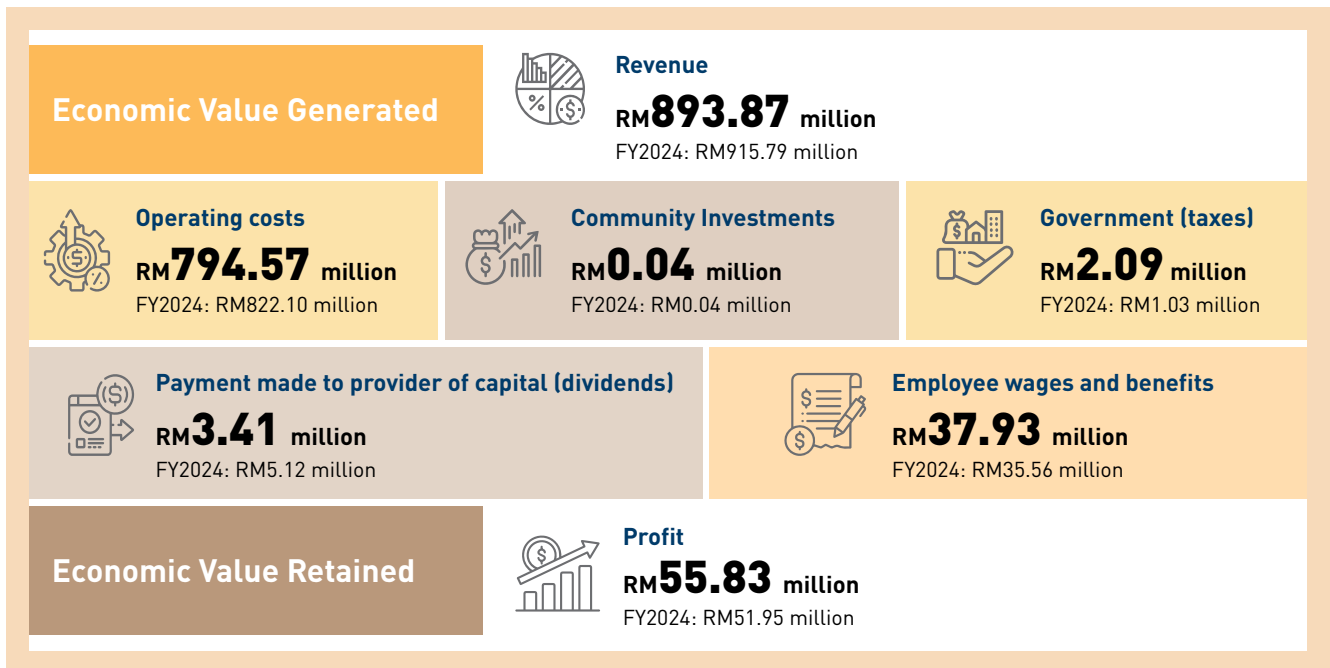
Economic Value Generated

Revenue
RM893.87 million
FY2024: RM915.79 million

Operating costs
RM794.57 million
FY2024: RM822.10 million

Community Investments
RM0.04 million
FY2024: RM0.04 million

Government (taxes)
RM2.09 million
FY2024: RM1.03 million

Payment made to provider of capital (dividends)
RM3.41 million
FY2024: RM5.12 million

Employee wages and benefits
RM37.93 million
FY2024: RM35.56 million

Economic Value Retained

Profit
RM55.83 million
FY2024: RM51.95 million